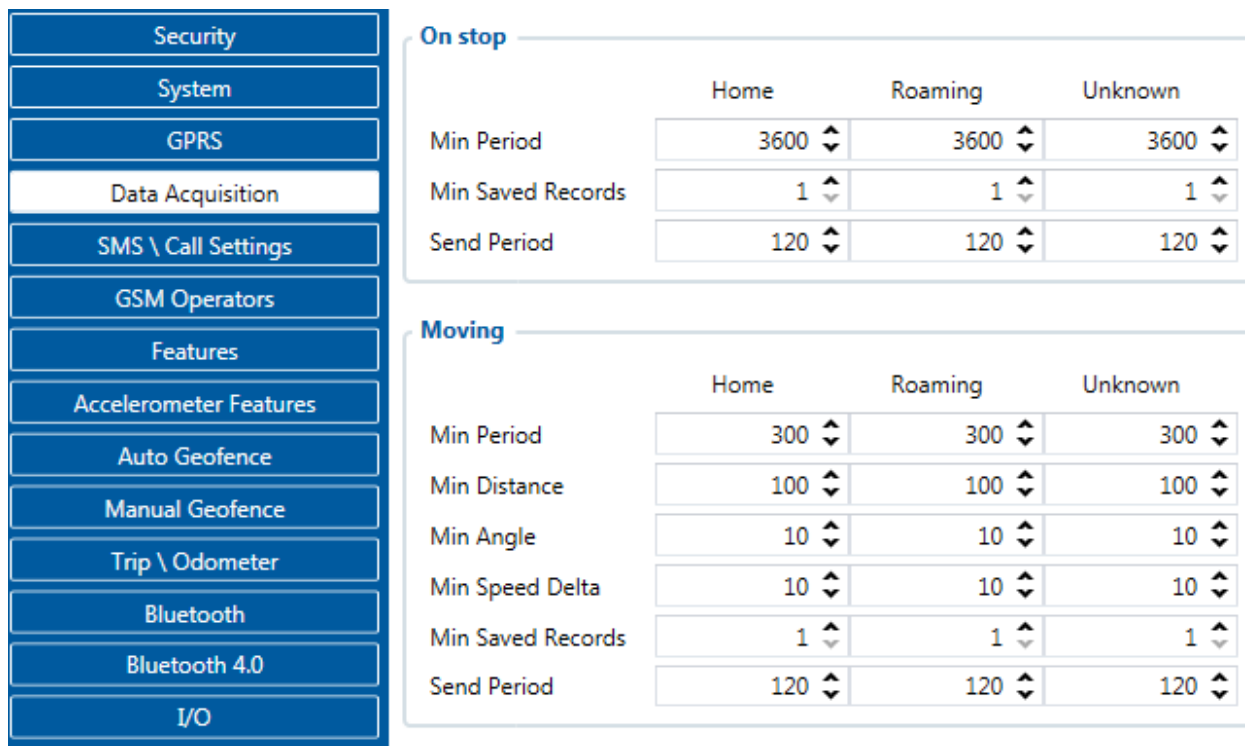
Security
System
GPRS
Data Acquisition
SMS \ Call Settings
GSM Operators
Features
Accelerometer Features
Auto Geofence
Manual Geofence
Trip \ Odometer
Bluetooth
Bluetooth 4.0
I/O

On stop

| | Home | Roaming | Unknown |
|---|---|---|---|
| Min Period | 3600 | 3600 | 3600 |
| Min Saved Records | 1 | 1 | 1 |
| Send Period | 120 | 120 | 120 |

Moving

| | Home | Roaming | Unknown |
|---|---|---|---|
| Min Period | 300 | 300 | 300 |
| Min Distance | 100 | 100 | 100 |
| Min Angle | 10 | 10 | 10 |
| Min Speed Delta | 10 | 10 | 10 |
| Min Saved Records | 1 | 1 | 1 |
| Send Period | 120 | 120 | 120 |